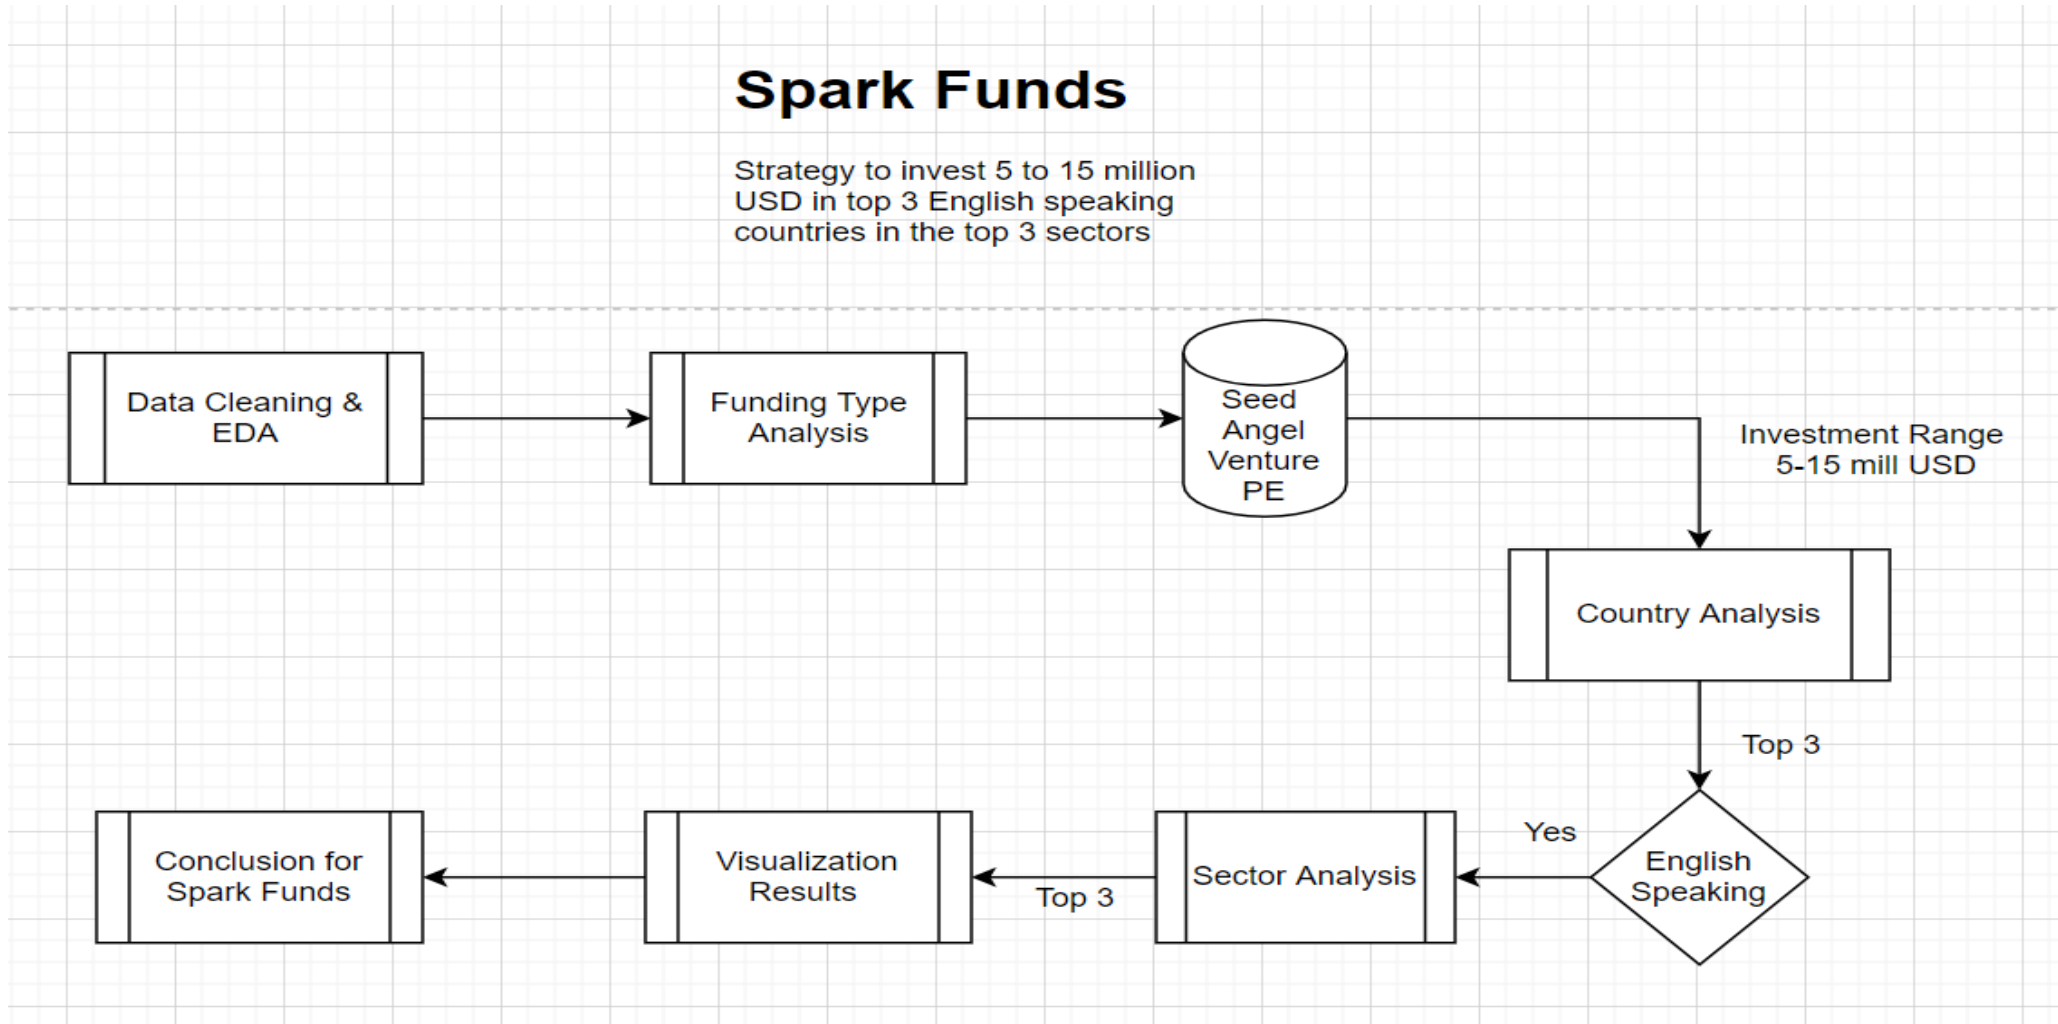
Spark Funds

Strategy to invest 5 to 15 million USD in top 3 English speaking countries in the top 3 sectors

Data Cleaning & EDA

Funding Type Analysis

Seed
Angel
Venture
PE

Investment Range
5-15 mill USD

Country Analysis

Top 3

English Speaking

Yes

Sector Analysis

Top 3

Visualization Results

Conclusion for Spark Funds